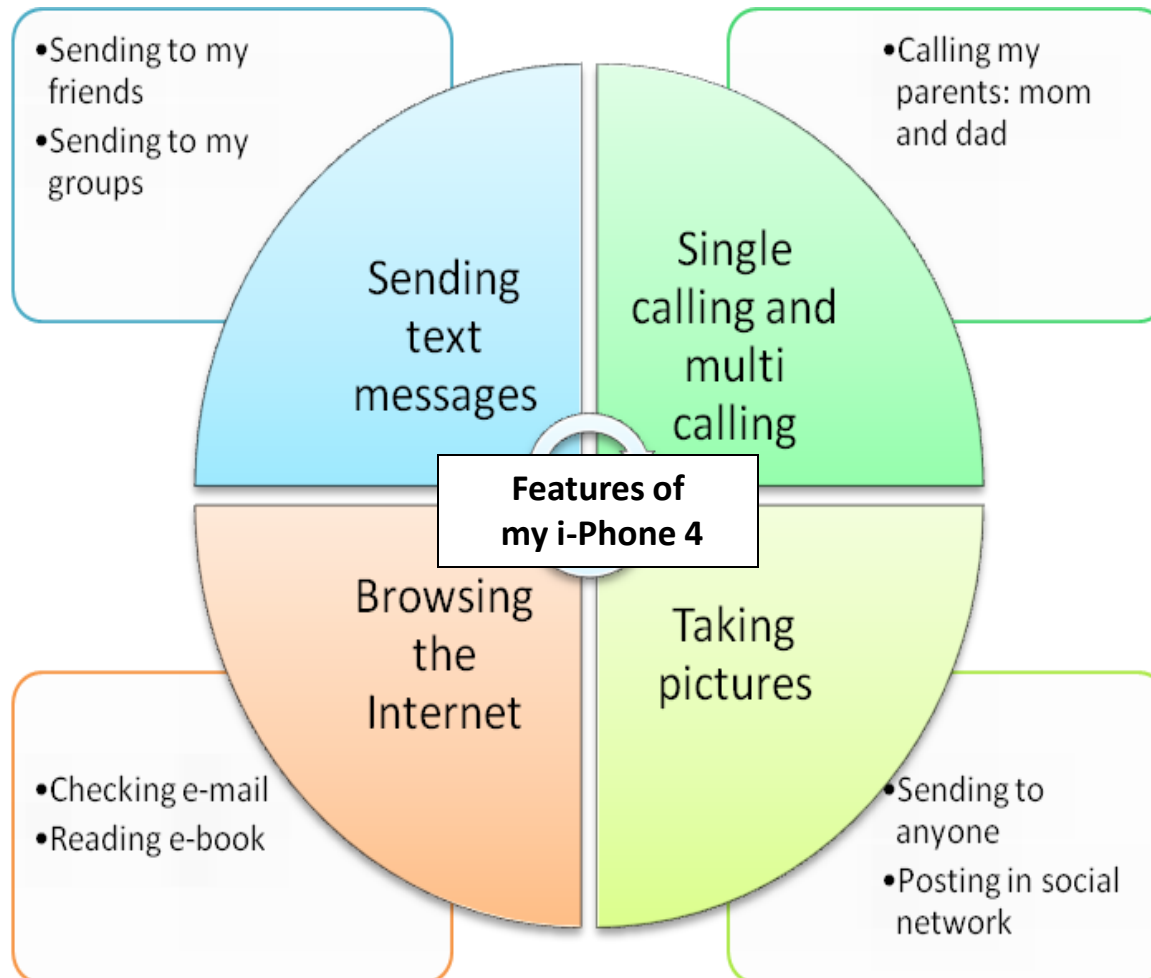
•Sending to my friends
•Sending to my groups

•Calling my parents: mom and dad

Sending text messages

Single calling and multi calling

Features of my i-Phone 4

Browsing the Internet

Taking pictures

•Checking e-mail
•Reading e-book

•Sending to anyone
•Posting in social network